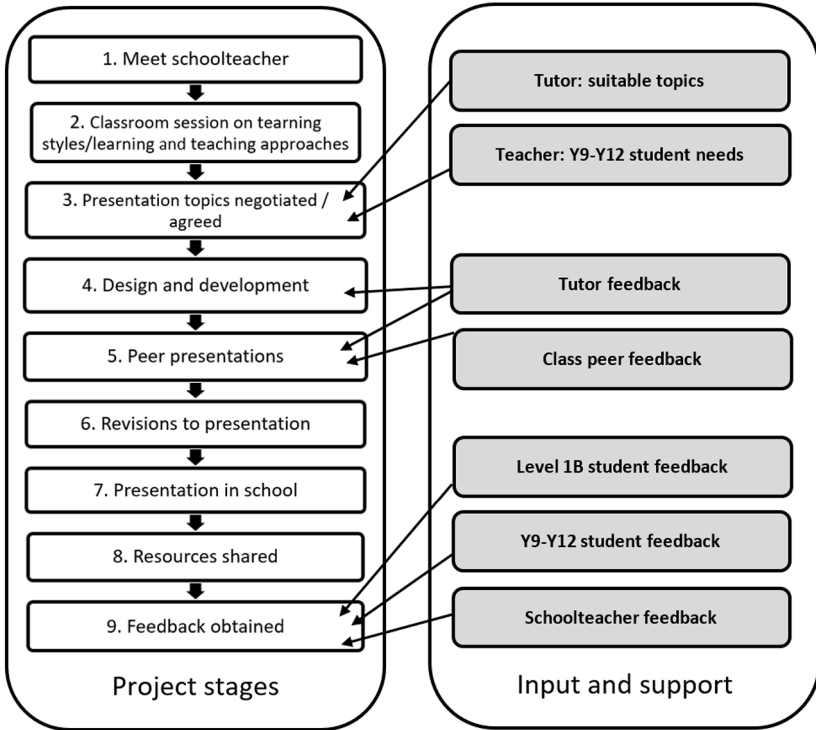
1. Meet schoolteacher

2. Classroom session on tearning styles/learning and teaching approaches

3. Presentation topics negotiated / agreed

4. Design and development

5. Peer presentations

6. Revisions to presentation

7. Presentation in school

8. Resources shared

9. Feedback obtained

Project stages

Tutor: suitable topics

Teacher: Y9-Y12 student needs

Tutor feedback

Class peer feedback

Level 1B student feedback

Y9-Y12 student feedback

Schoolteacher feedback

Input and support